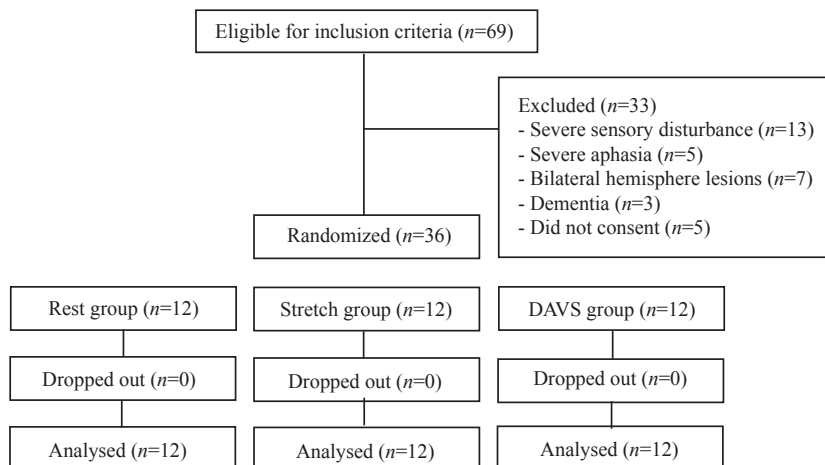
Eligible for inclusion criteria ($n$=69)

Excluded ($n$=33)
- Severe sensory disturbance ($n$=13)
- Severe aphasia ($n$=5)
- Bilateral hemisphere lesions ($n$=7)
- Dementia ($n$=3)
- Did not consent ($n$=5)

Randomized ($n$=36)

Rest group ($n$=12)

Dropped out ($n$=0)

Analysed ($n$=12)

Stretch group ($n$=12)

Dropped out ($n$=0)

Analysed ($n$=12)

DAVS group ($n$=12)

Dropped out ($n$=0)

Analysed ($n$=12)